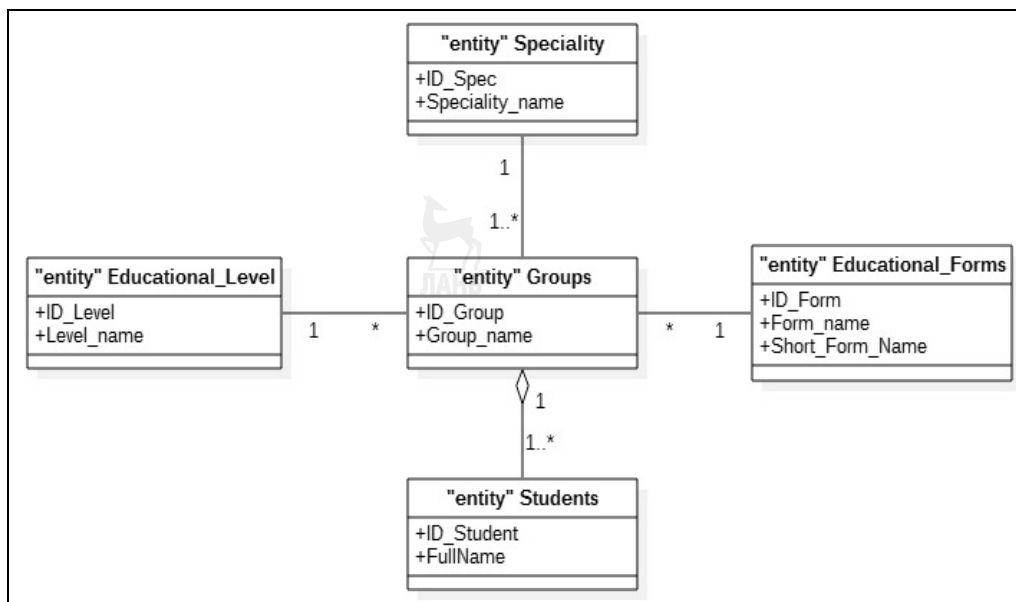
"entity" Speciality
+ID_Spec
+Speciality_name

1

1..*

"entity" Educational_Level
+ID_Level
+Level_name

1

*

"entity" Groups
+ID_Group
+Group_name

*

1

"entity" Educational_Forms
+ID_Form
+Form_name
+Short_Form_Name

1

1..*

"entity" Students
+ID_Student
+FullName

ЛАНЬ